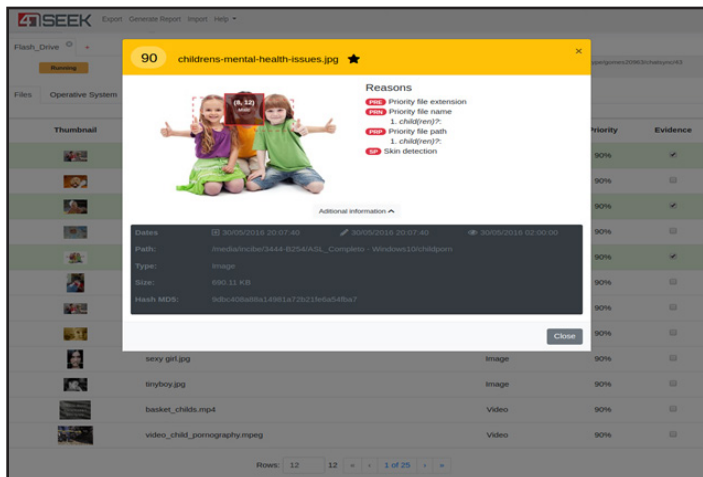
4NSEEK Export Generate Report Import Help

Flash_Drive

Running

Files Operative System

Thumbnail

Priority Evidence

90 childrens-mental-health-issues.jpg ★

×

(8, 12)

Reasons

PRE Priority file extension

PRN Priority file name

1. child(ren)?:

PRP Priority file path

1. child(ren)?:

SP Skin detection

Aditional information ^

Dates 30/05/2018 20:07:40 30/05/2018 20:07:40 30/05/2018 02:00:00

Path: /media/incibe/3444-B254/ASL_Completo - Windows10/childporn

Type: image

Size: 690.11 KB

Hash MD5: 9dbc408a88a14981a72b21fe6a54fba7

Close

90%
90%
90%
90%
90%
90%
90%
90%

| | sexy girl.jpg | Image | 90% |
|---|---|---|---|
| | tinyboy.jpg | Image | 90% |
| | basket_childs.mp4 | Video | 90% |
| | video_child_pornography.mpeg | Video | 90% |

Rows: 12 12 « ‹ 1 of 25 › »